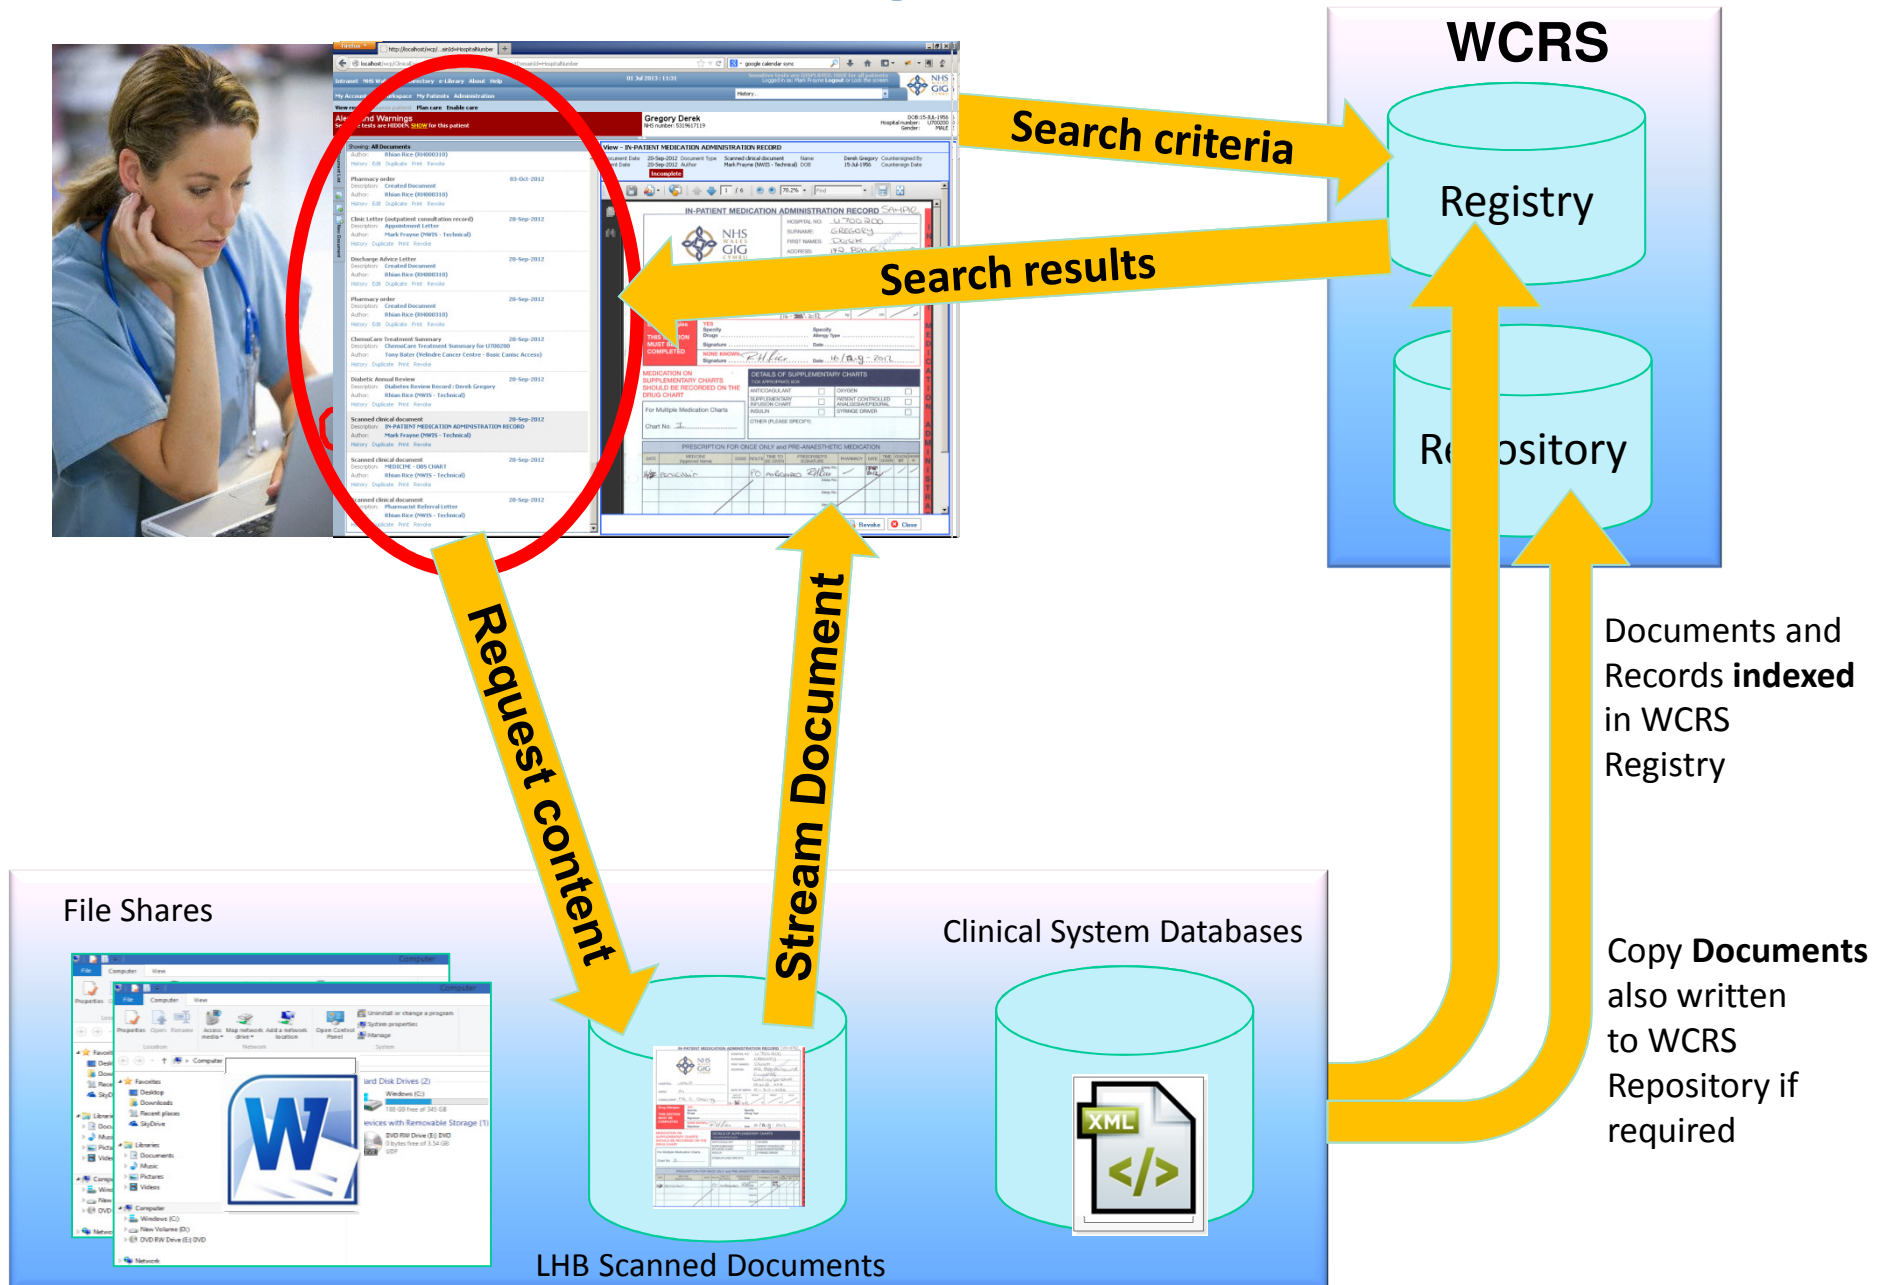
WCRS

Registry

Repository

Search criteria

Search results

Request content

Stream Document

Documents and Records **indexed** in WCRS Registry

Copy **Documents** also written to WCRS Repository if required

File Shares

Clinical System Databases

LHB Scanned Documents

XML

Gregory Derek

IN-PATIENT MEDICATION ADMINISTRATION RECORD

Alerts and Warnings

Pharmacy order

Clinic Letter (outpatient consultation record)

Discharge Advice Letter

Pharmacy order

ChemoCare Treatment Summary

Diabetic Annual Review

Scanned clinical document

Scanned clinical document

Scanned clinical document

NHS
GIG

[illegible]